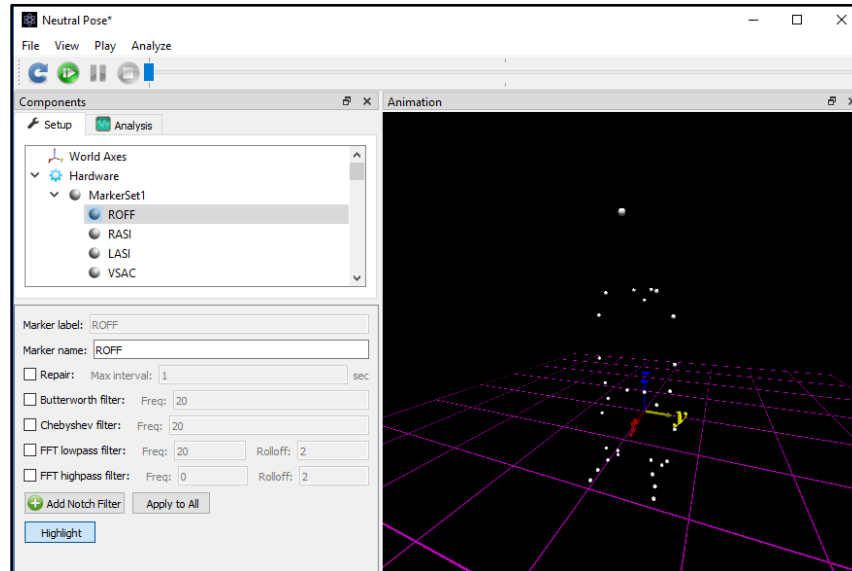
Neutral Pose*

File View Play Analyze

Components

Setup Analysis

World Axes
Hardware
MarkerSet1
ROFF
RASI
LASI
VSAC

Marker label: ROFF
Marker name: ROFF
Repair: Max interval: 1 sec
Butterworth filter: Freq: 20
Chebyshev filter: Freq: 20
FFT lowpass filter: Freq: 20 Rolloff: 2
FFT highpass filter: Freq: 0 Rolloff: 2
Add Notch Filter
Apply to All
Highlight

Animation

Z
Y
X